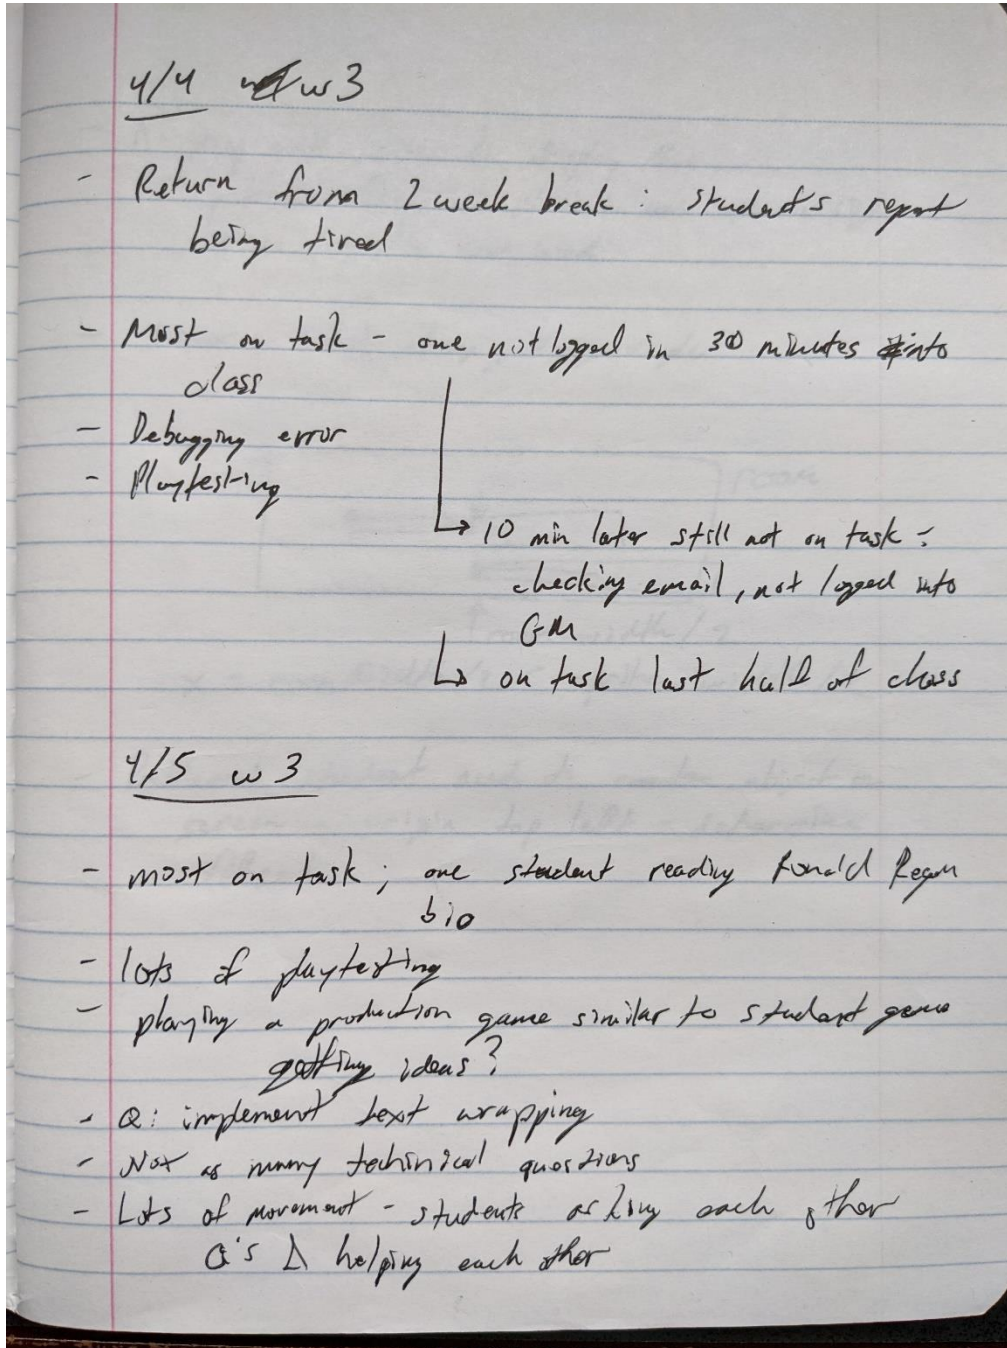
4/4 w3

- Return from 2 week break: student's report being tired

- Most on task - one not logged in 30 minutes into class
- Debugging error
- Playtesting

↳ 10 min later still not on task: checking email, not logged into GM
↳ on task last half of class

4/5 w3

- most on task; one student reading Ronald Regan bio
- lots of playtesting
- playing a production game similar to student game getting ideas?
- Q: implement text wrapping
- Not as many technical questions
- Lots of movement - students asking each other Q's Δ helping each other